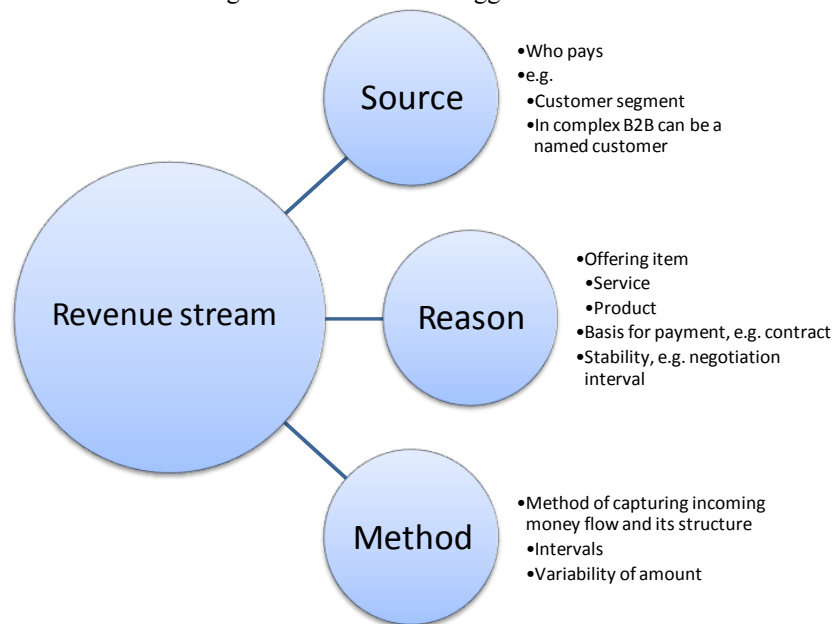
Revenue stream

Source

•Who pays
•e.g.
•Customer segment
•In complex B2B can be a named customer

Reason

•Offering item
•Service
•Product
•Basis for payment, e.g. contract
•Stability, e.g. negotiation interval

Method

•Method of capturing incoming money flow and its structure
•Intervals
•Variability of amount